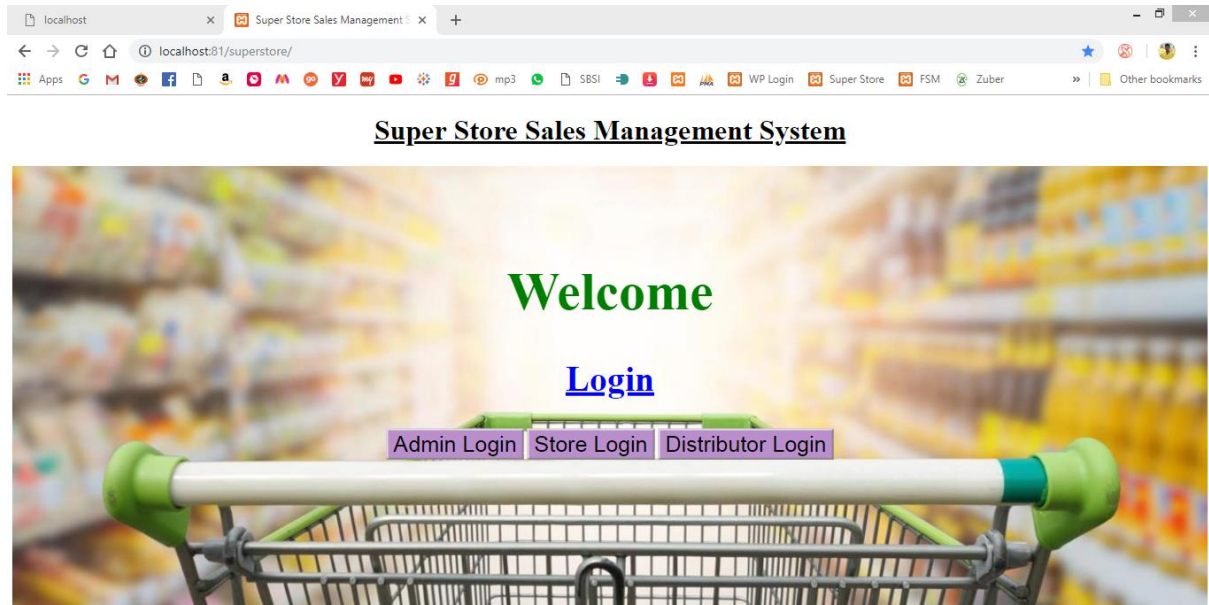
localhost ×
Super Store Sales Management S ×
+

localhost:81/superstore/

Apps G M mp3 SBSI WP Login Super Store FSM Zuber » Other bookmarks

Super Store Sales Management System

Welcome

Login

Admin Login Store Login Distributor Login